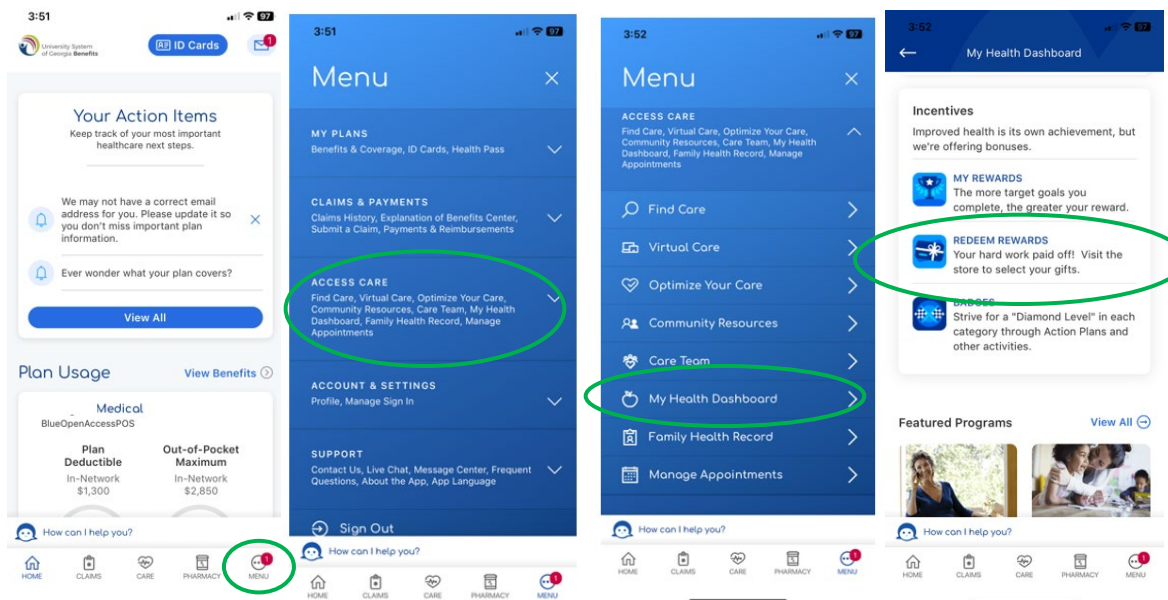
3:51 97

University System of Georgia Benefits

ID Cards 1

Your Action Items
Keep track of your most important healthcare next steps.

We may not have a correct email address for you. Please update it so you don't miss important plan information.

Ever wonder what your plan covers?

View All

Plan Usage View Benefits

Medical
BlueOpenAccessPOS

Plan Deductible
In-Network
$1,300

Out-of-Pocket Maximum
In-Network
$2,850

How can I help you?

HOME CLAIMS CARE PHARMACY MENU 1

3:51 97

Menu

MY PLANS
Benefits & Coverage, ID Cards, Health Pass

CLAIMS & PAYMENTS
Claims History, Explanation of Benefits Center, Submit a Claim, Payments & Reimbursements

ACCESS CARE
Find Care, Virtual Care, Optimize Your Care, Community Resources, Care Team, My Health Dashboard, Family Health Record, Manage Appointments

ACCOUNT & SETTINGS
Profile, Manage Sign In

SUPPORT
Contact Us, Live Chat, Message Center, Frequent Questions, About the App, App Language

Sign Out

How can I help you?

HOME CLAIMS CARE PHARMACY MENU 1

3:52 97

Menu

ACCESS CARE
Find Care, Virtual Care, Optimize Your Care, Community Resources, Care Team, My Health Dashboard, Family Health Record, Manage Appointments

Find Care
Virtual Care
Optimize Your Care
Community Resources
Care Team
My Health Dashboard
Family Health Record
Manage Appointments

How can I help you?

HOME CLAIMS CARE PHARMACY MENU 1

3:52 97

My Health Dashboard

Incentives
Improved health is its own achievement, but we're offering bonuses.

MY REWARDS
The more target goals you complete, the greater your reward.

REDEEM REWARDS
Your hard work paid off! Visit the store to select your gifts.

BADGES
Strive for a "Diamond Level" in each category through Action Plans and other activities.

Featured Programs View All

How can I help you?

HOME CLAIMS CARE PHARMACY MENU 1